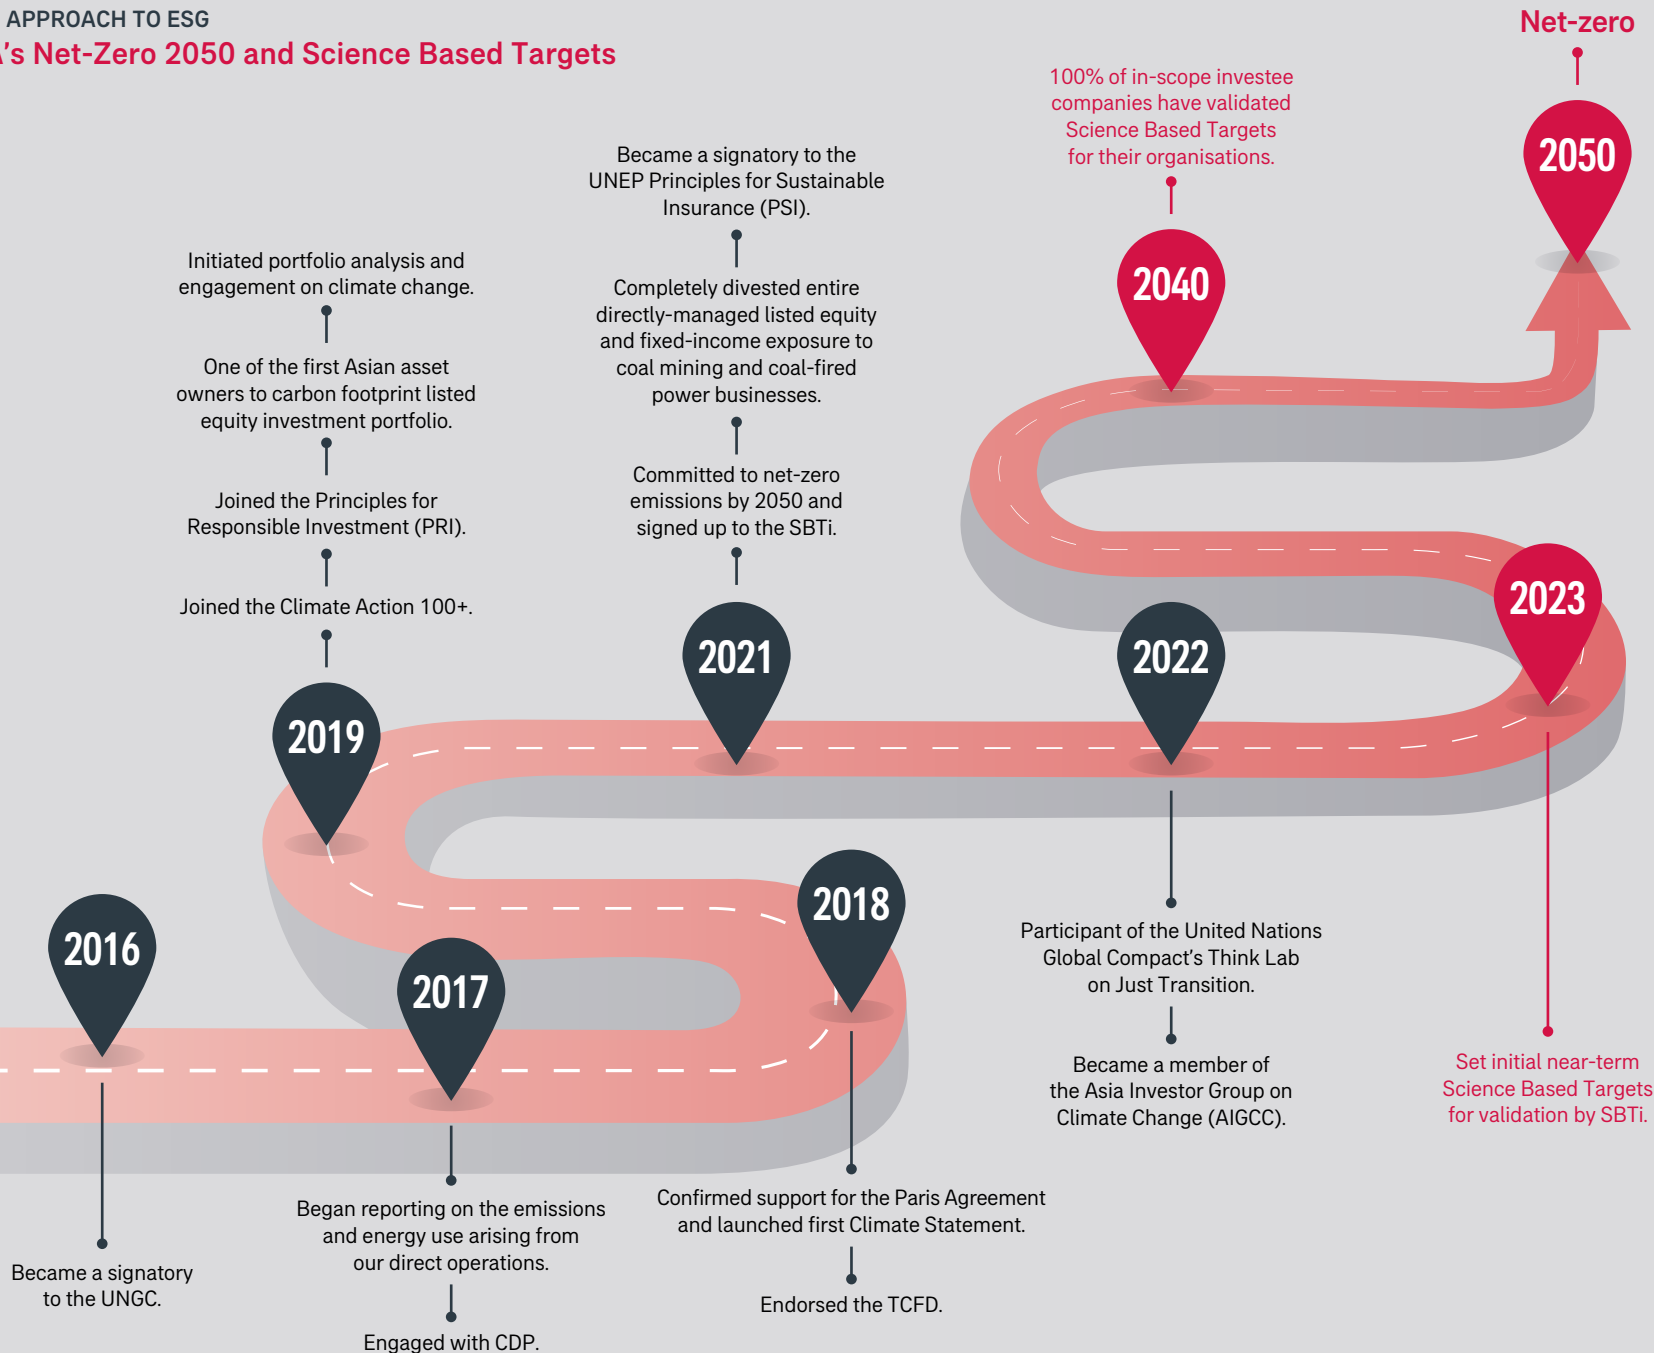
APPROACH TO ESG
’s Net-Zero 2050 and Science Based Targets

Net-zero

2050

100% of in-scope investee companies have validated Science Based Targets for their organisations.

2040

Became a signatory to the UNEP Principles for Sustainable Insurance (PSI).

Completely divested entire directly-managed listed equity and fixed-income exposure to coal mining and coal-fired power businesses.

Committed to net-zero emissions by 2050 and signed up to the SBTi.

2021

Initiated portfolio analysis and engagement on climate change.

One of the first Asian asset owners to carbon footprint listed equity investment portfolio.

Joined the Principles for Responsible Investment (PRI).

Joined the Climate Action 100+.

2019

2023

2022

2018

2016

2017

Participant of the United Nations Global Compact’s Think Lab on Just Transition.

Became a member of the Asia Investor Group on Climate Change (AIGCC).

Set initial near-term Science Based Targets for validation by SBTi.

Became a signatory to the UNGC.

Began reporting on the emissions and energy use arising from our direct operations.

Engaged with CDP.

Confirmed support for the Paris Agreement and launched first Climate Statement.

Endorsed the TCFD.